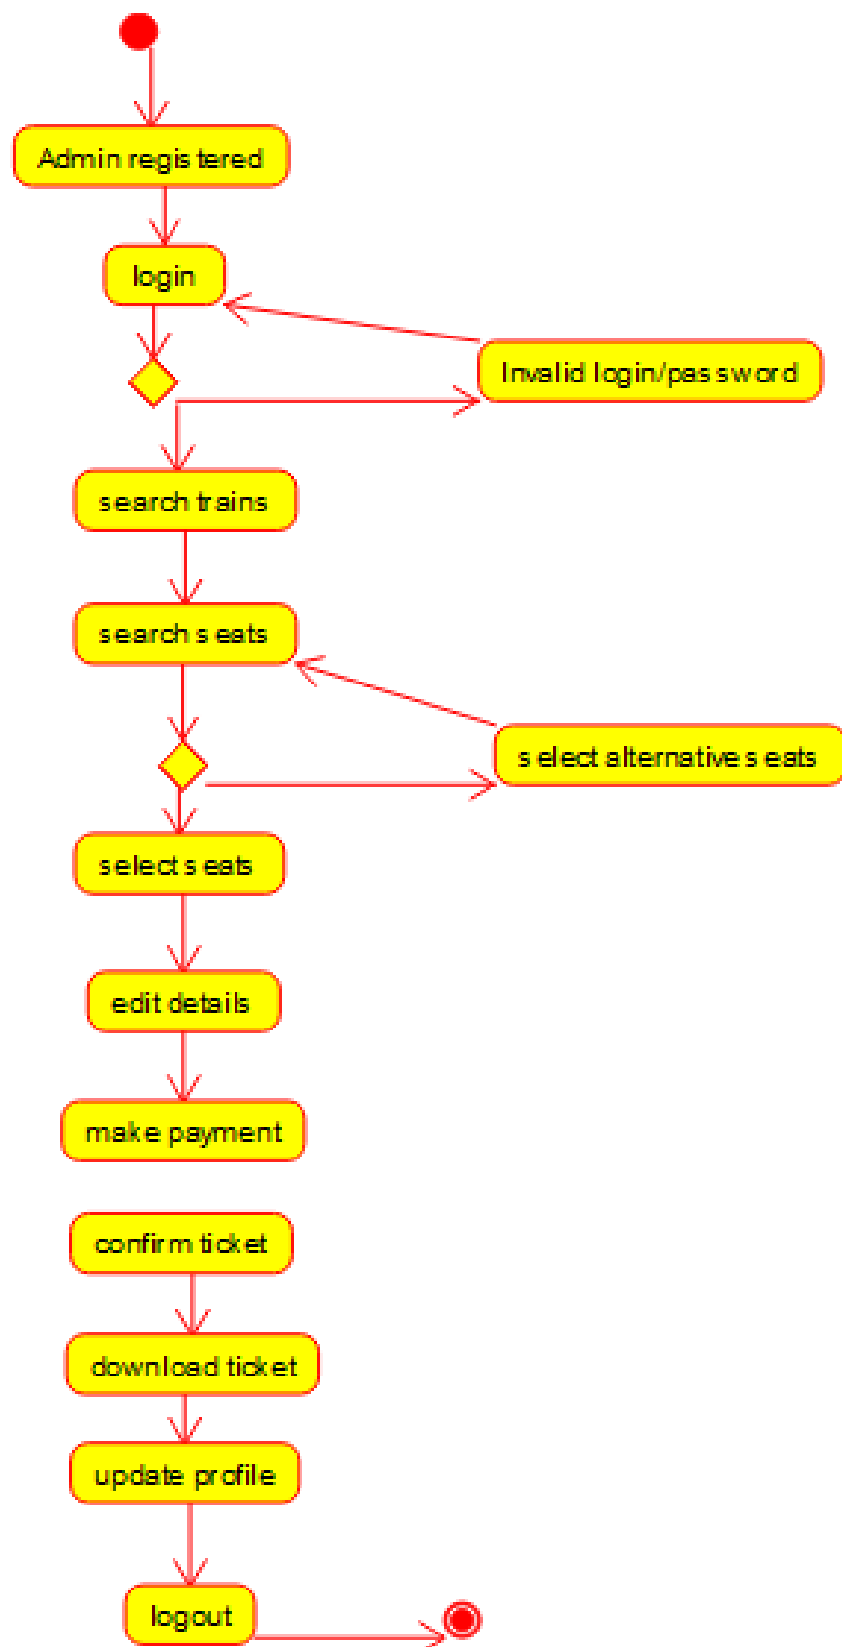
Admin regis tered

login

Invalid login/pas sword

search trains

search s eats

s elect alternative s eats

select s eats

edit details

make payment

confirm ticket

download ticket

update profile

logout